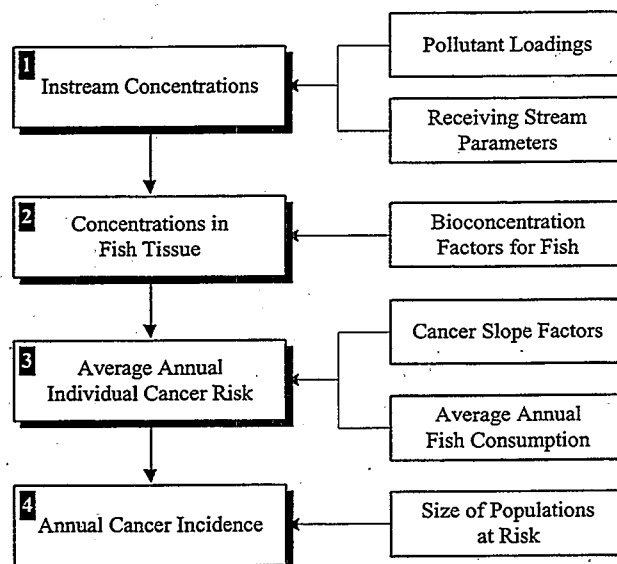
1 Instream Concentrations

Pollutant Loadings

Receiving Stream Parameters

2 Concentrations in Fish Tissue

Bioconcentration Factors for Fish

3 Average Annual Individual Cancer Risk

Cancer Slope Factors

Average Annual Fish Consumption

4 Annual Cancer Incidence

Size of Populations at Risk